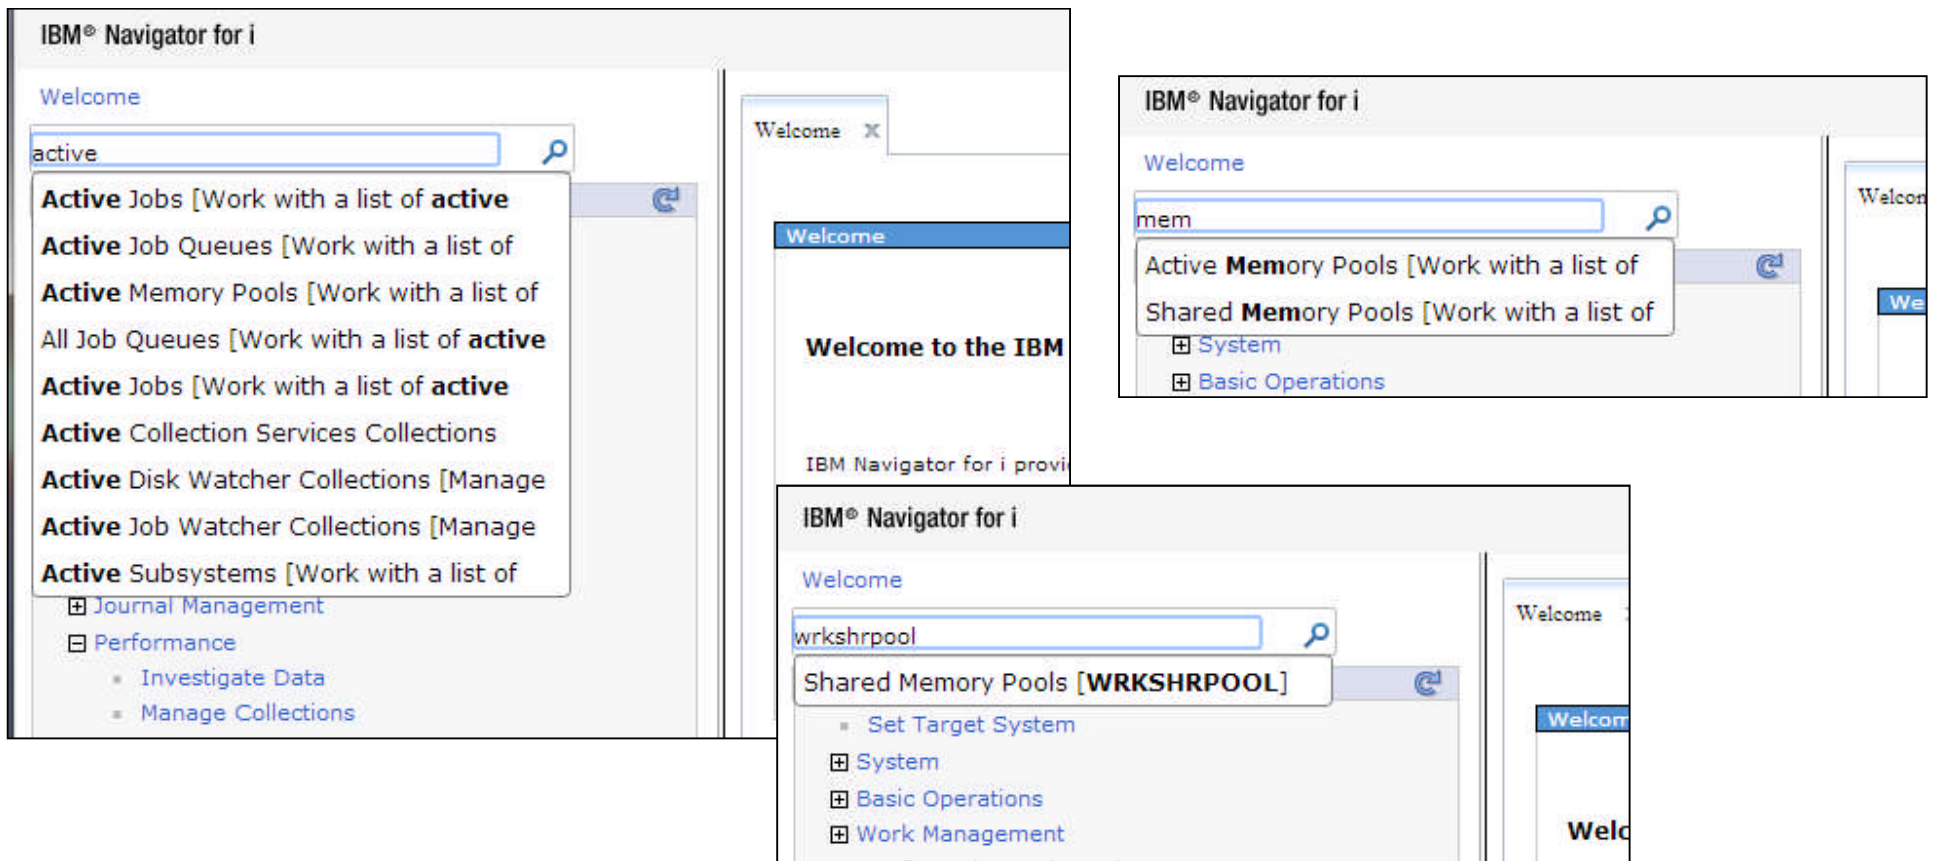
IBM® Navigator for i

Welcome

active

Active Jobs [Work with a list of active

Active Job Queues [Work with a list of

Active Memory Pools [Work with a list of

All Job Queues [Work with a list of active

Active Jobs [Work with a list of active

Active Collection Services Collections

Active Disk Watcher Collections [Manage

Active Job Watcher Collections [Manage

Active Subsystems [Work with a list of

Journal Management

Performance

Investigate Data

Manage Collections

Welcome

Welcome

Welcome to the IBM

IBM Navigator for i provi

IBM® Navigator for i

Welcome

mem

Active Memory Pools [Work with a list of

Shared Memory Pools [Work with a list of

System

Basic Operations

Welcon

We

IBM® Navigator for i

Welcome

wrkshrpool

Shared Memory Pools [WRKSHRPOOL]

Set Target System

System

Basic Operations

Work Management

Welcome

Welcom

Welc